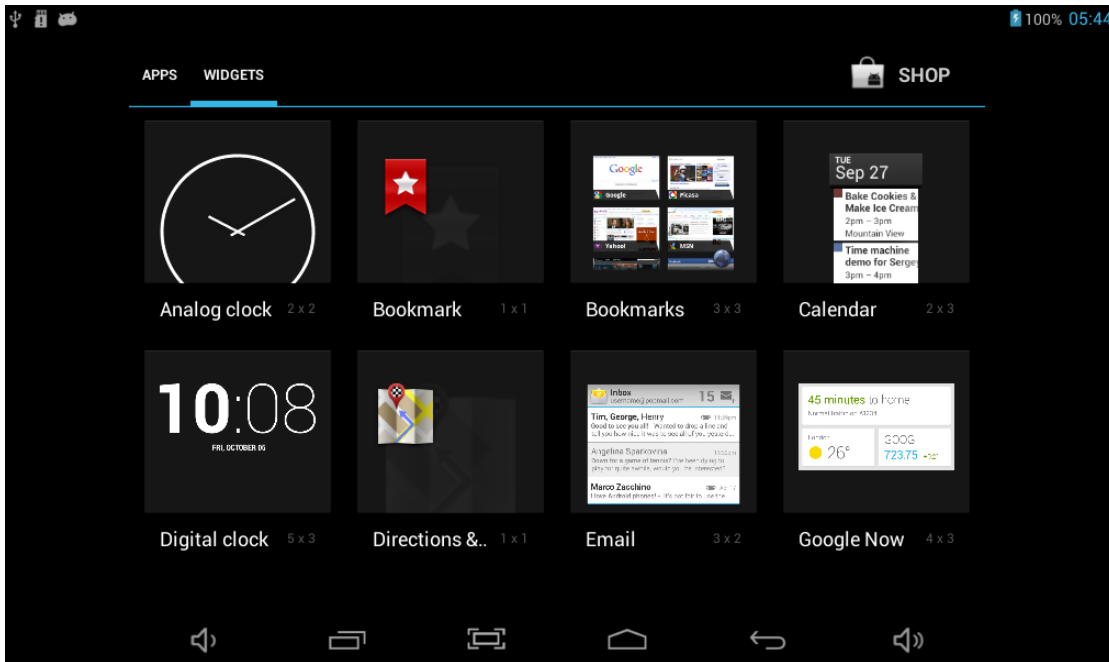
100% 05:44

APPS WIDGETS SHOP

Google
Google Picasa
Yahoo! MSN

TUE
Sep 27
Bake Cookies & Make Ice Cream
2pm – 3pm
Mountain View
Time machine demo for Sergey
3pm – 4pm

Analog clock 2 x 2
Bookmark 1 x 1
Bookmarks 3 x 3
Calendar 2 x 3

10:08
FRI, OCTOBER 06

Inbox 15
Tim, George, Henry
Good to see you all!
Angelina Sparkovna
Marco Zacchino

45 minutes to home
26°
GOOG
723.75

Digital clock 5 x 3
Directions &.. 1 x 1
Email 3 x 2
Google Now 4 x 3